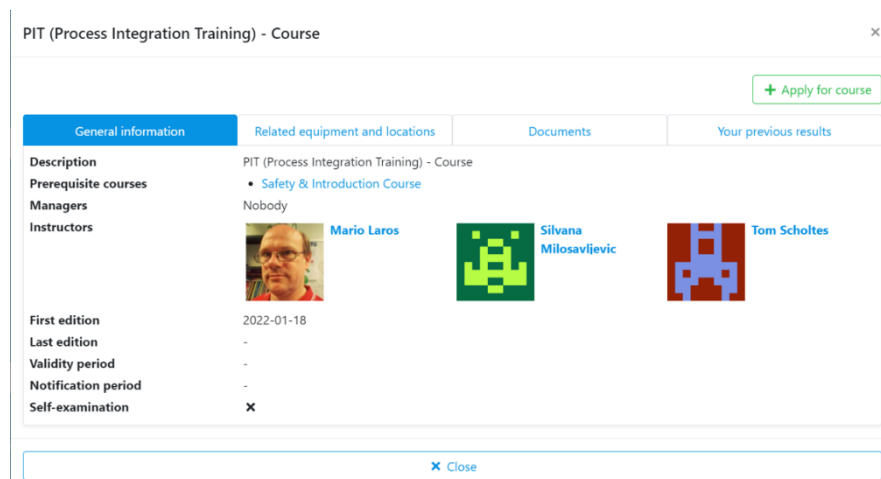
PIT (Process Integration Training) - Course

×

+ Apply for course

General information | Related equipment and locations | Documents | Your previous results

| | |
|---|---|
| **Description** | PIT (Process Integration Training) - Course |
| **Prerequisite courses** | • Safety & Introduction Course |
| **Managers** | Nobody |
| **Instructors** | Mario Laros Silvana Milosavljevic Tom Scholtes |
| **First edition** | 2022-01-18 |
| **Last edition** | - |
| **Validity period** | - |
| **Notification period** | - |
| **Self-examination** | × |

× Close